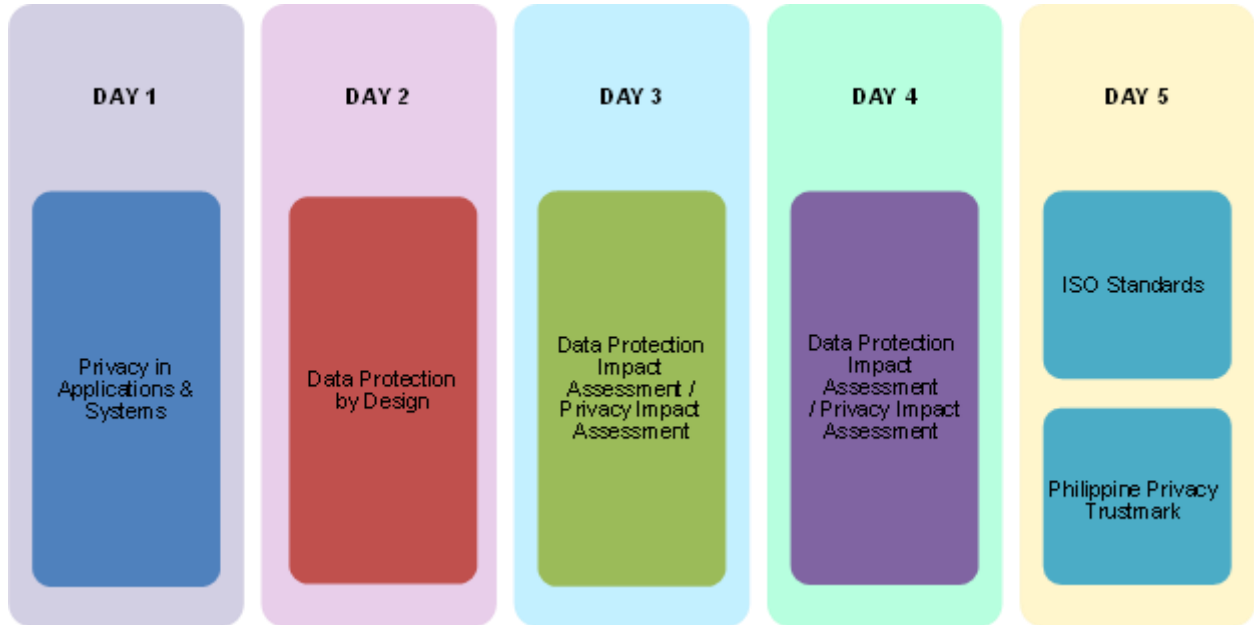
DAY 1

Privacy in Applications & Systems

DAY 2

Data Protection by Design

DAY 3

Data Protection Impact Assessment / Privacy Impact Assessment

DAY 4

Data Protection Impact Assessment / Privacy Impact Assessment

DAY 5

ISO Standards

Philippine Privacy Trustmark